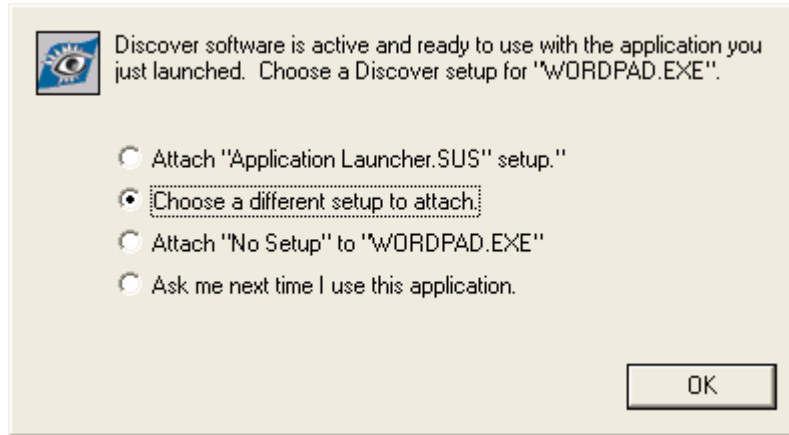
Discover software is active and ready to use with the application you just launched. Choose a Discover setup for "WORDPAD.EXE".

Attach "Application Launcher.SUS" setup."

Choose a different setup to attach.

Attach "No Setup" to "WORDPAD.EXE"

Ask me next time I use this application.

OK